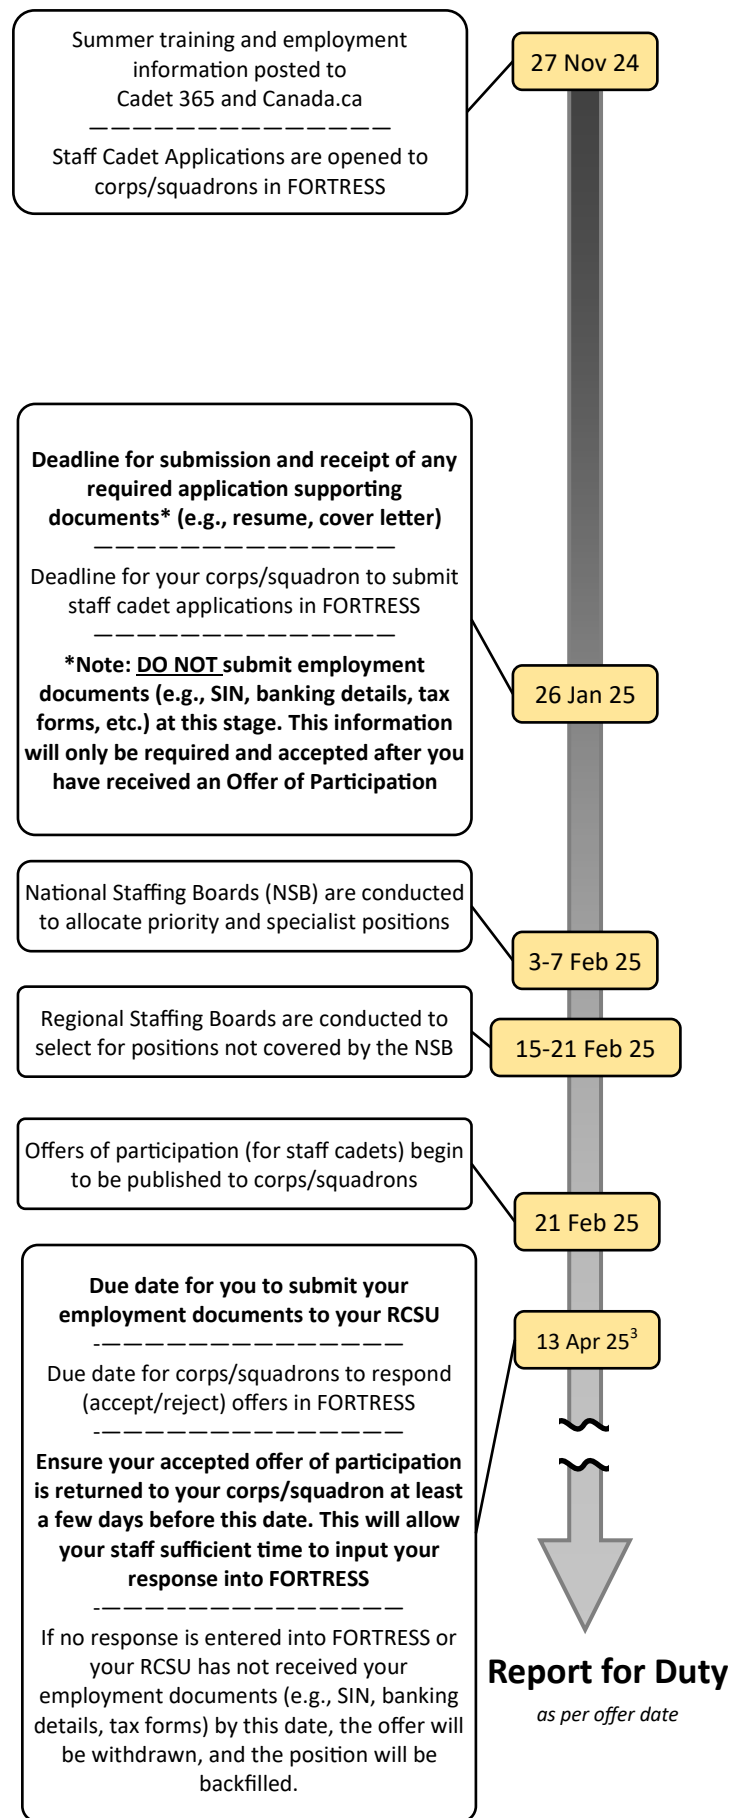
Summer training and employment information posted to Cadet 365 and Canada.ca

———————————————

Staff Cadet Applications are opened to corps/squadrons in FORTRESS

27 Nov 24

**Deadline for submission and receipt of any required application supporting documents* (e.g., resume, cover letter)**

———————————————

Deadline for your corps/squadron to submit staff cadet applications in FORTRESS

———————————————

***Note: DO NOT submit employment documents (e.g., SIN, banking details, tax forms, etc.) at this stage. This information will only be required and accepted after you have received an Offer of Participation**

26 Jan 25

National Staffing Boards (NSB) are conducted to allocate priority and specialist positions

3-7 Feb 25

Regional Staffing Boards are conducted to select for positions not covered by the NSB

15-21 Feb 25

Offers of participation (for staff cadets) begin to be published to corps/squadrons

21 Feb 25

**Due date for you to submit your employment documents to your RCSU**

-———————————————

Due date for corps/squadrons to respond (accept/reject) offers in FORTRESS

-———————————————

**Ensure your accepted offer of participation is returned to your corps/squadron at least a few days before this date. This will allow your staff sufficient time to input your response into FORTRESS**

-———————————————

If no response is entered into FORTRESS or your RCSU has not received your employment documents (e.g., SIN, banking details, tax forms) by this date, the offer will be withdrawn, and the position will be backfilled.

13 Apr 25$^3$

**Report for Duty**

*as per offer date*